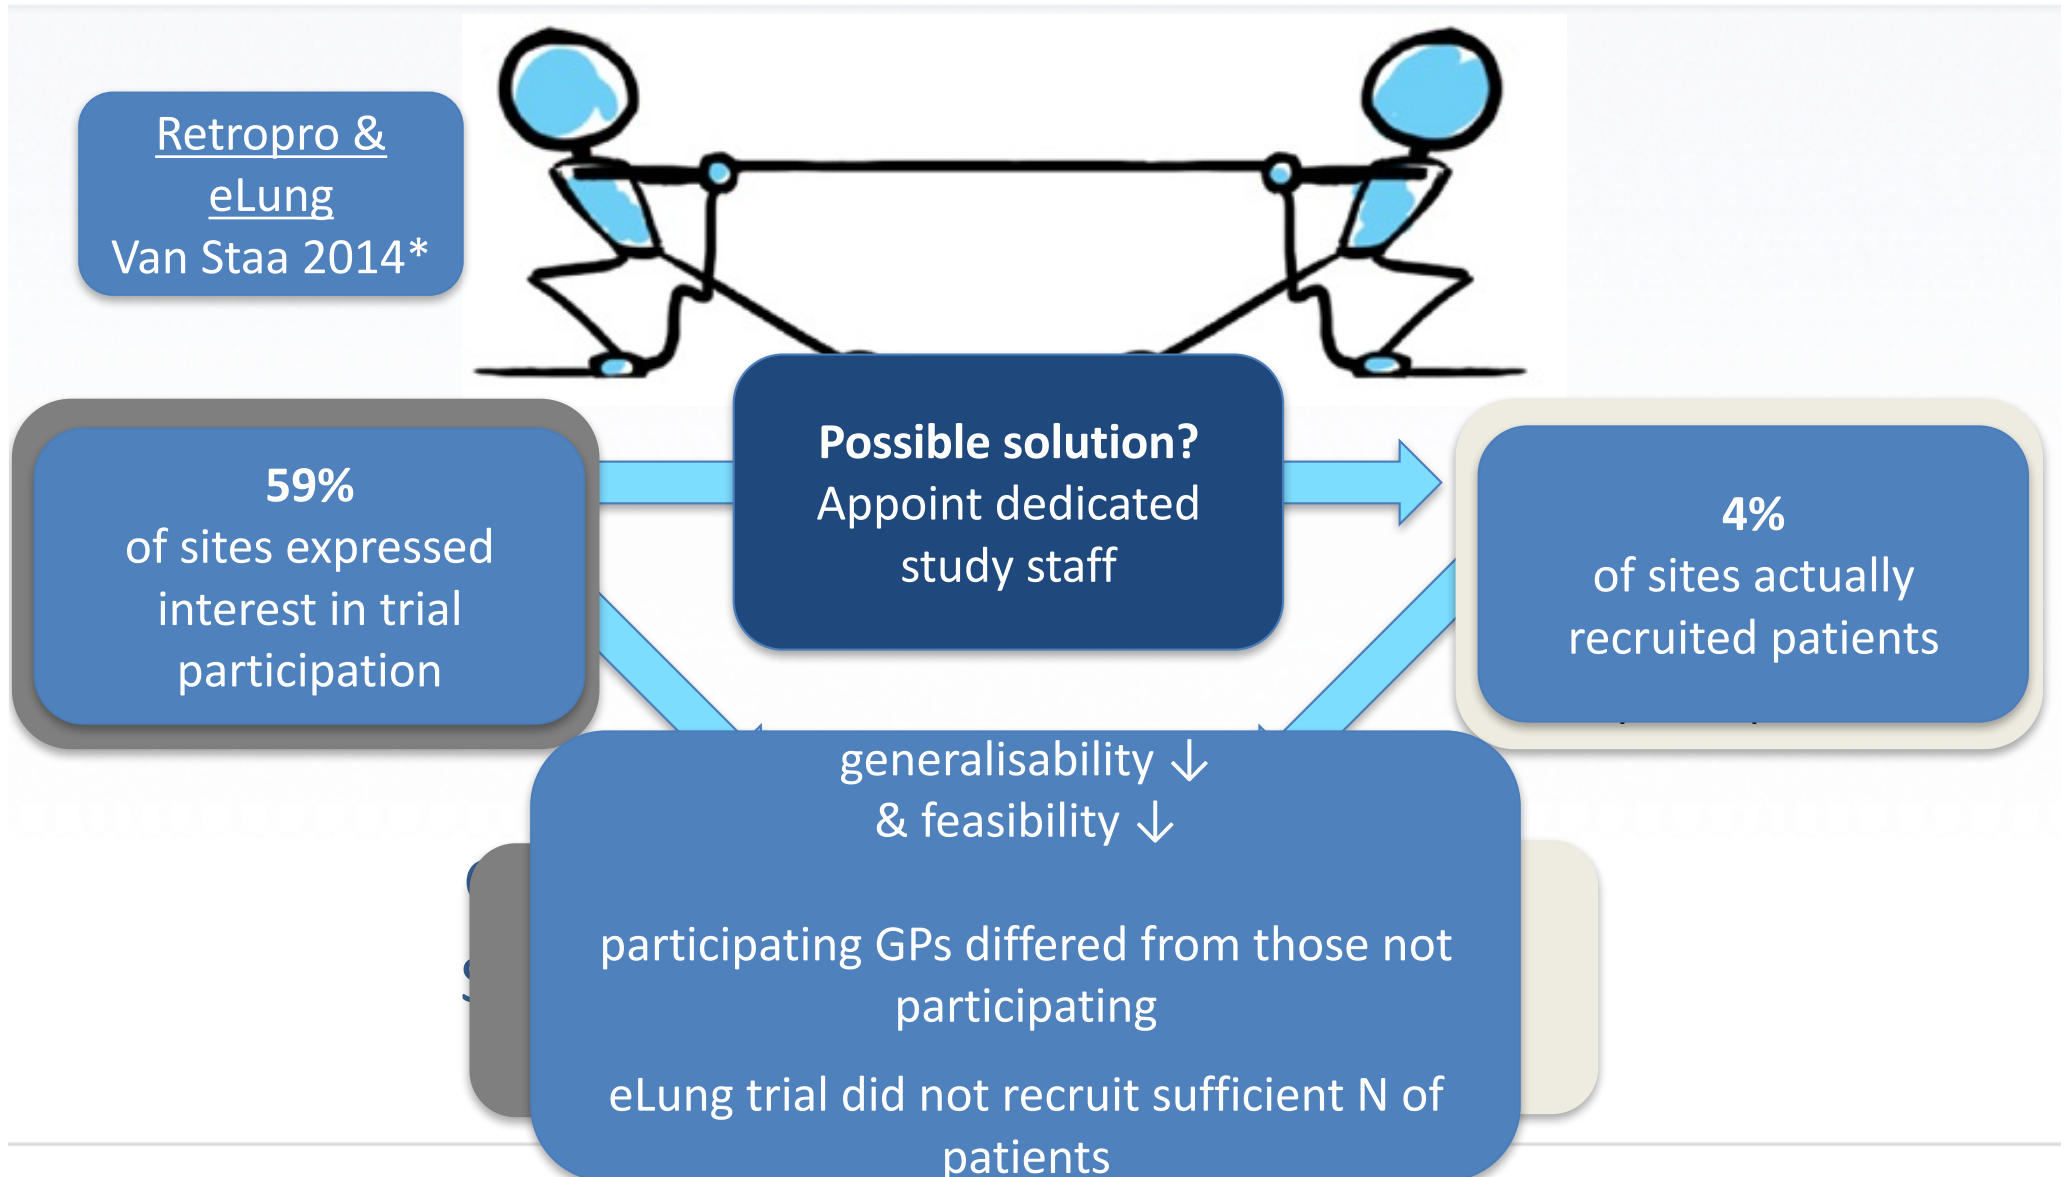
Retropro & eLung
Van Staa 2014*

59%
of sites expressed interest in trial participation

Possible solution?
Appoint dedicated study staff

4%
of sites actually recruited patients

generalisability ↓
& feasibility ↓

participating GPs differed from those not participating

eLung trial did not recruit sufficient N of patients